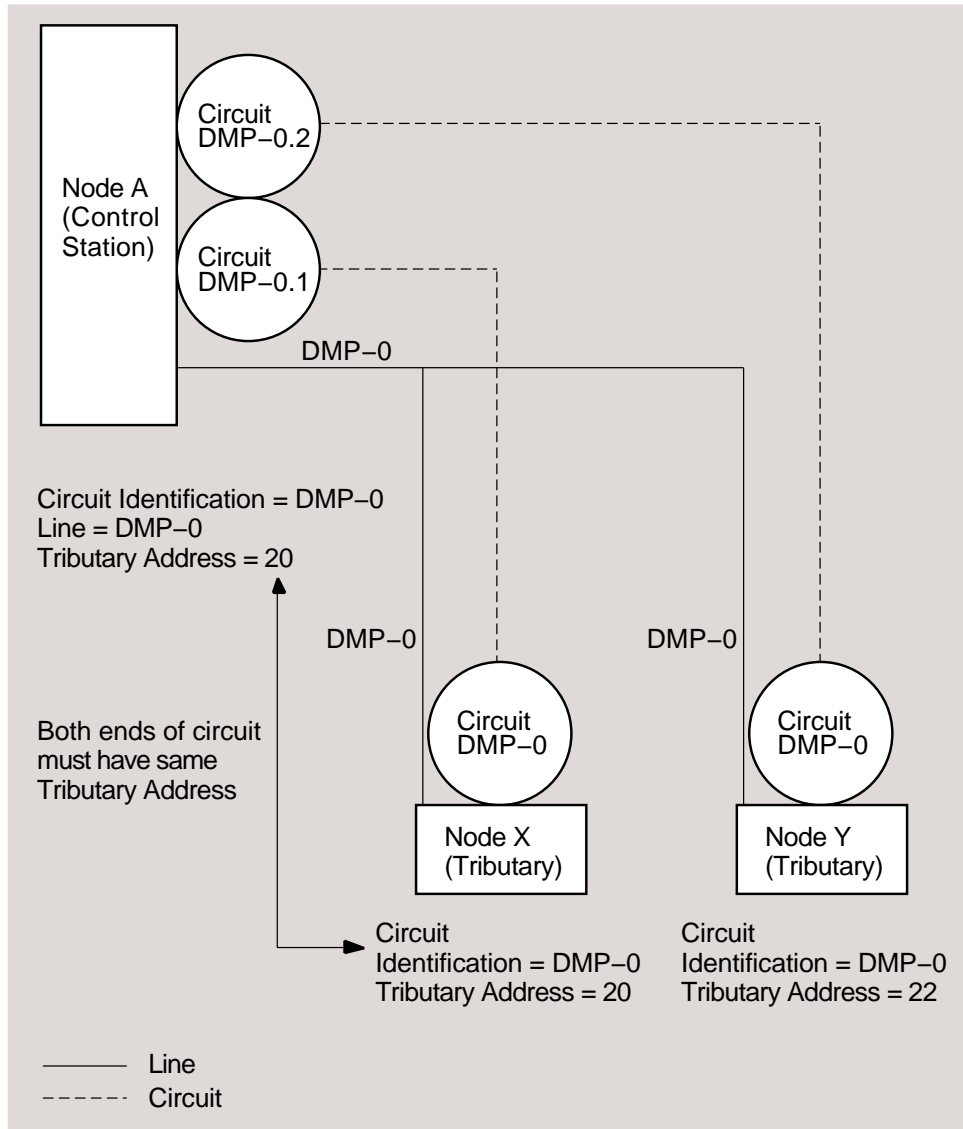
Node A
(Control
Station)

Circuit
DMP−0.2

Circuit
DMP−0.1

DMP−0

Circuit Identification = DMP−0
Line = DMP−0
Tributary Address = 20

DMP−0

DMP−0

Both ends of circuit must have same Tributary Address

Circuit
DMP−0

Node X
(Tributary)

Circuit
DMP−0

Node Y
(Tributary)

Circuit
Identification = DMP−0
Tributary Address = 20

Circuit
Identification = DMP−0
Tributary Address = 22

Line
Circuit